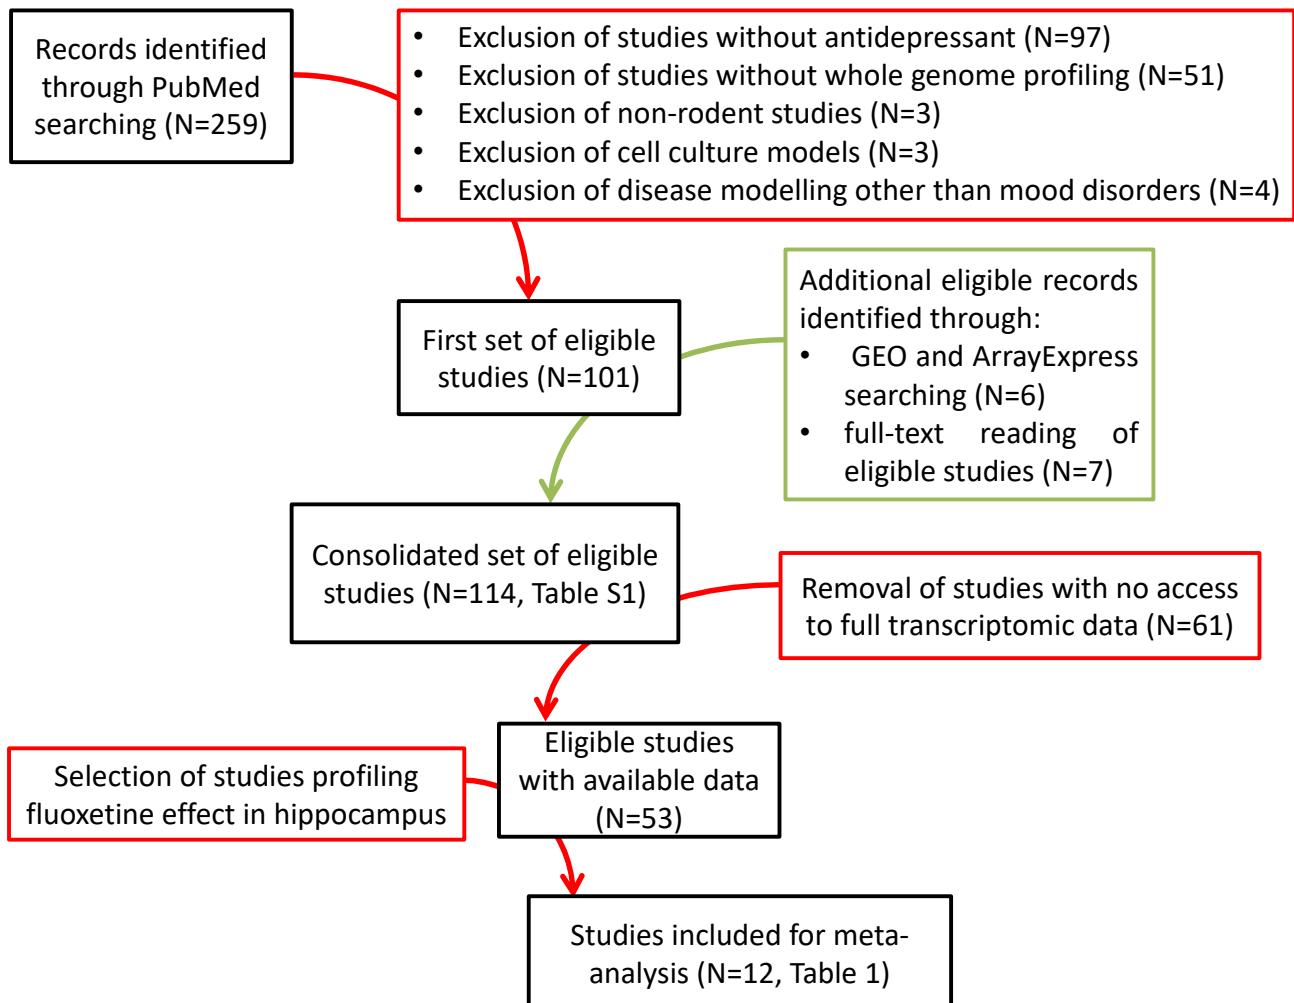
Records identified through PubMed searching (N=259)

- Exclusion of studies without antidepressant (N=97)
- Exclusion of studies without whole genome profiling (N=51)
- Exclusion of non-rodent studies (N=3)
- Exclusion of cell culture models (N=3)
- Exclusion of disease modelling other than mood disorders (N=4)

First set of eligible studies (N=101)

Additional eligible records identified through:
- GEO and ArrayExpress searching (N=6)
- full-text reading of eligible studies (N=7)

Consolidated set of eligible studies (N=114, Table S1)

Removal of studies with no access to full transcriptomic data (N=61)

Selection of studies profiling fluoxetine effect in hippocampus

Eligible studies with available data (N=53)

Studies included for meta-analysis (N=12, Table 1)